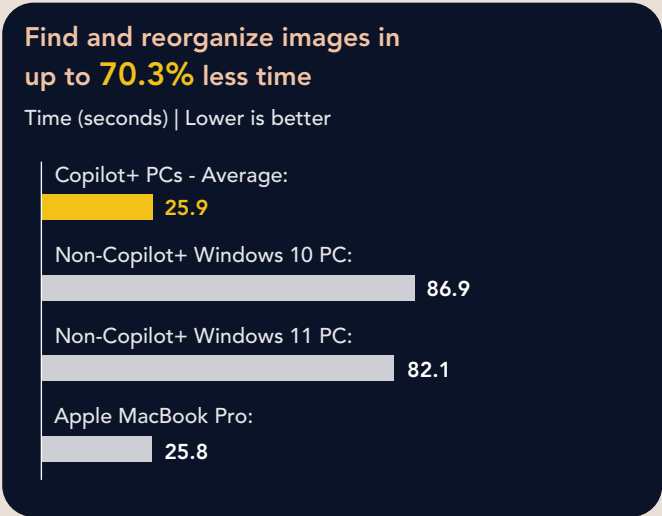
Find and reorganize images in up to 70.3% less time

Time (seconds) | Lower is better

Copilot+ PCs - Average:
25.9

Non-Copilot+ Windows 10 PC:
86.9

Non-Copilot+ Windows 11 PC:
82.1

Apple MacBook Pro:
25.8